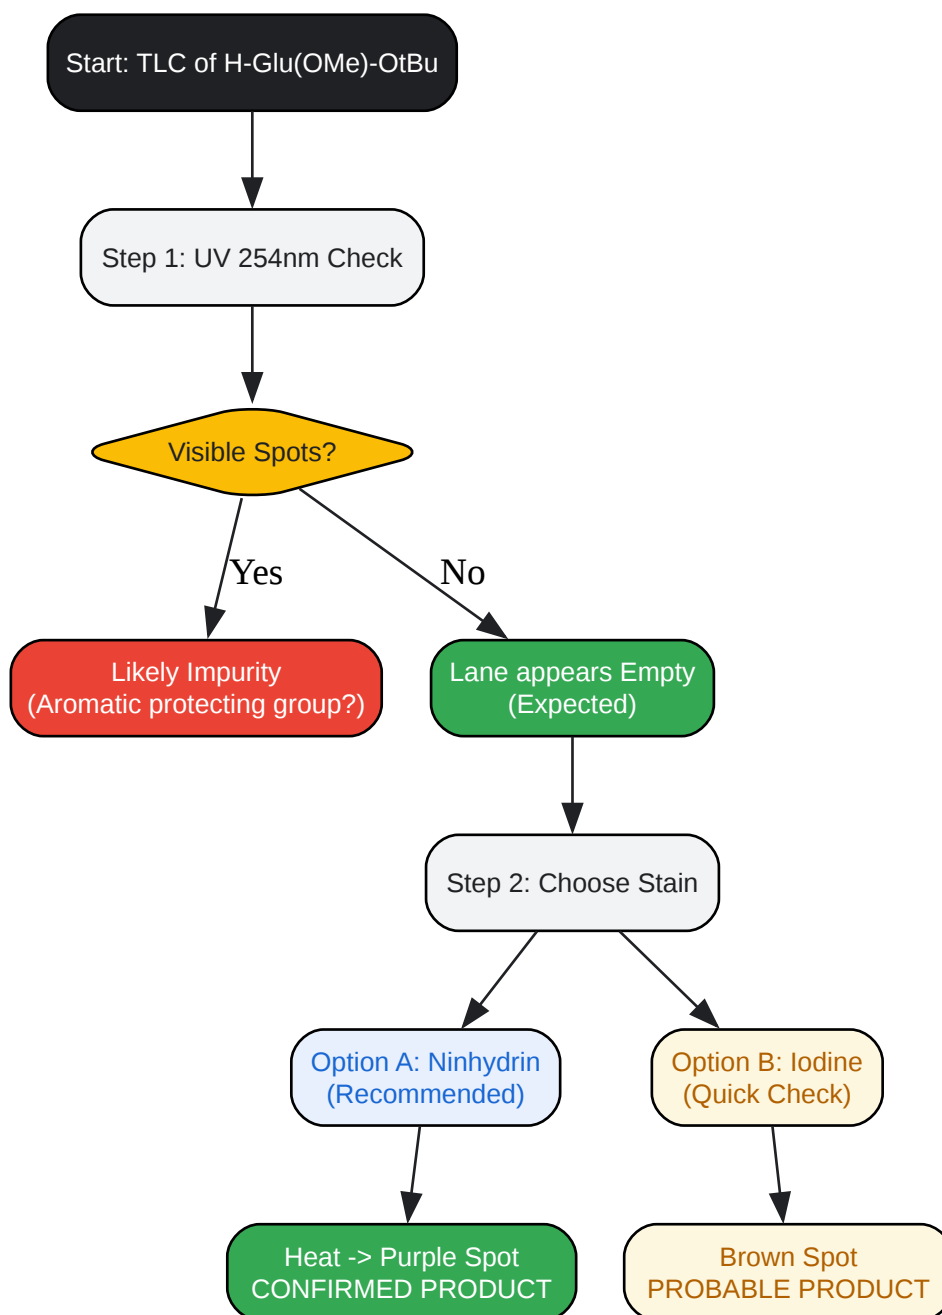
Start: TLC of H-Glu(OMe)-OtBu

Step 1: UV 254nm Check

Visible Spots?

Yes

No

Likely Impurity
(Aromatic protecting group?)

Lane appears Empty
(Expected)

Step 2: Choose Stain

Option A: Ninhydrin
(Recommended)

Option B: Iodine
(Quick Check)

Heat -> Purple Spot
CONFIRMED PRODUCT

Brown Spot
PROBABLE PRODUCT